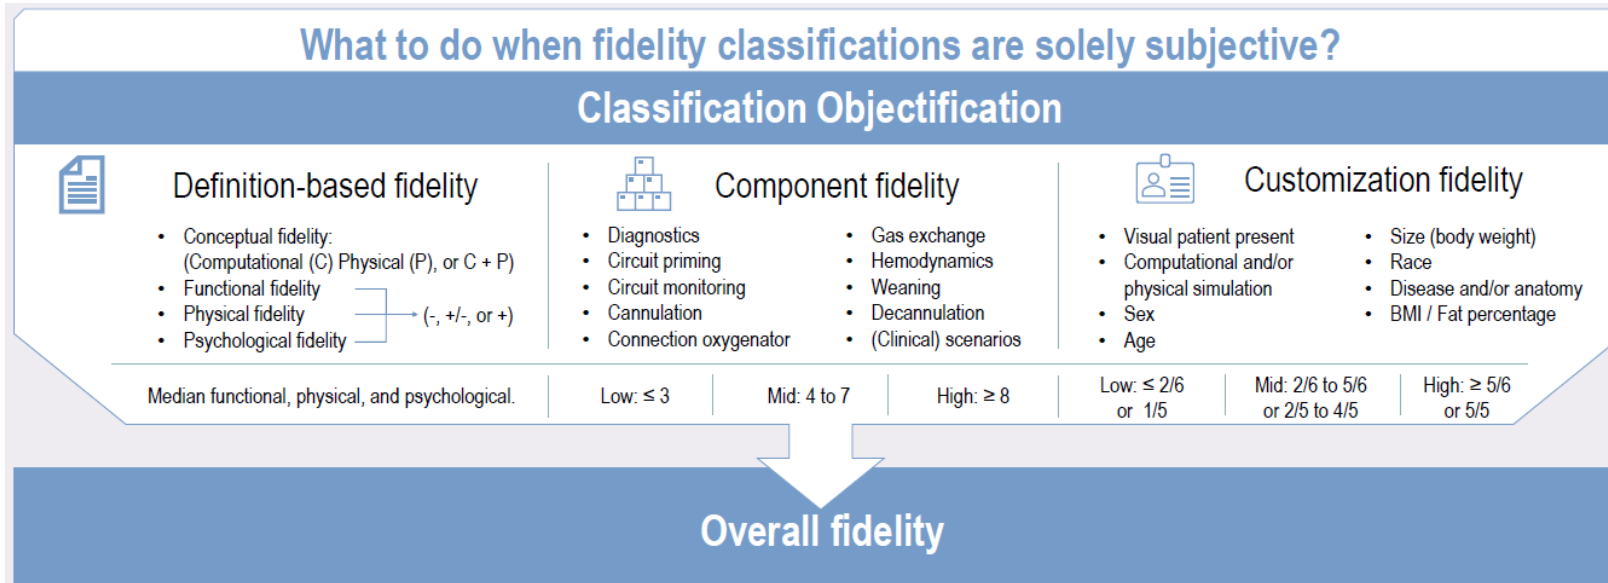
What to do when fidelity classifications are solely subjective?

Classification Objectification

Definition-based fidelity

- Conceptual fidelity: (Computational (C) Physical (P), or C + P)
- Functional fidelity
- Physical fidelity
- Psychological fidelity

(-, +/-, or +)

Median functional, physical, and psychological.

Component fidelity

- Diagnostics
- Circuit priming
- Circuit monitoring
- Cannulation
- Connection oxygenator

- Gas exchange
- Hemodynamics
- Weaning
- Decannulation
- (Clinical) scenarios

Low: $\leq 3$

Mid: 4 to 7

High: $\geq 8$

Customization fidelity

- Visual patient present
- Computational and/or physical simulation
- Sex
- Age

- Size (body weight)
- Race
- Disease and/or anatomy
- BMI / Fat percentage

Low: $\leq 2/6$ or $1/5$

Mid: $2/6$ to $5/6$ or $2/5$ to $4/5$

High: $\geq 5/6$ or $5/5$

Overall fidelity